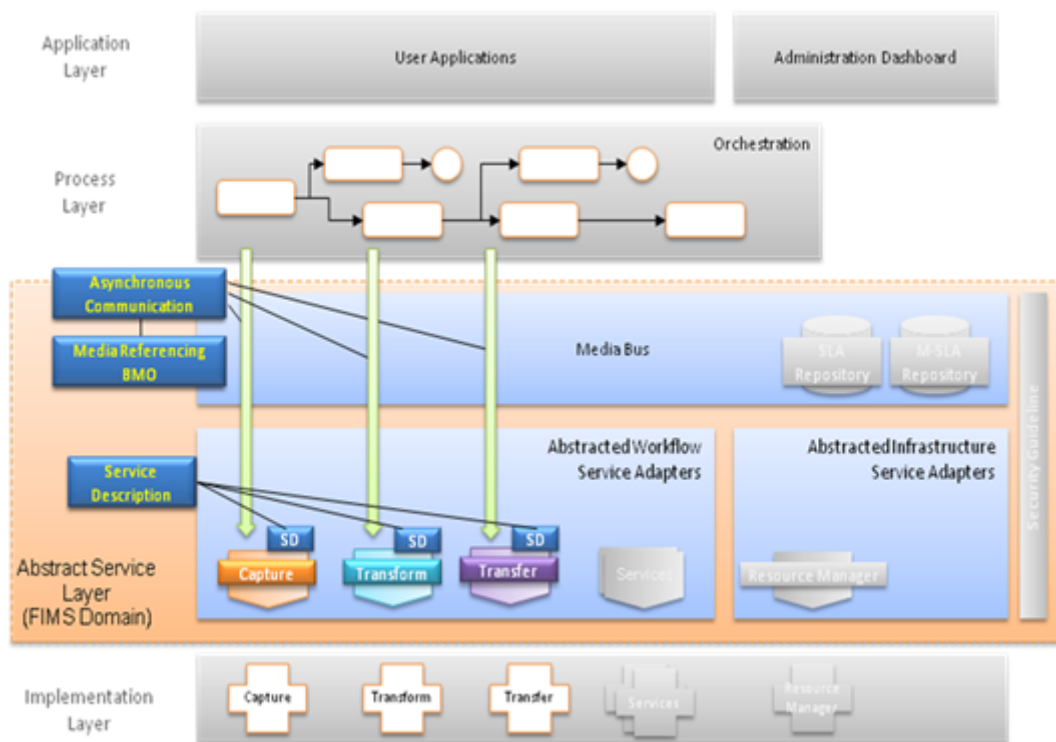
Application Layer

User Applications

Administration Dashboard

Process Layer

Orchestration

Asynchronous Communication

Media Referencing BMO

Media Bus

SLA Repository

M-SLA Repository

Security Guideline

Service Description

Abstracted Workflow Service Adapters

Abstracted Infrastructure Service Adapters

SD

SD

SD

Capture

Transform

Transfer

Services

Resource Manager

Abstract Service Layer (FIMS Domain)

Implementation Layer

Capture

Transform

Transfer

Services

Resource Manager